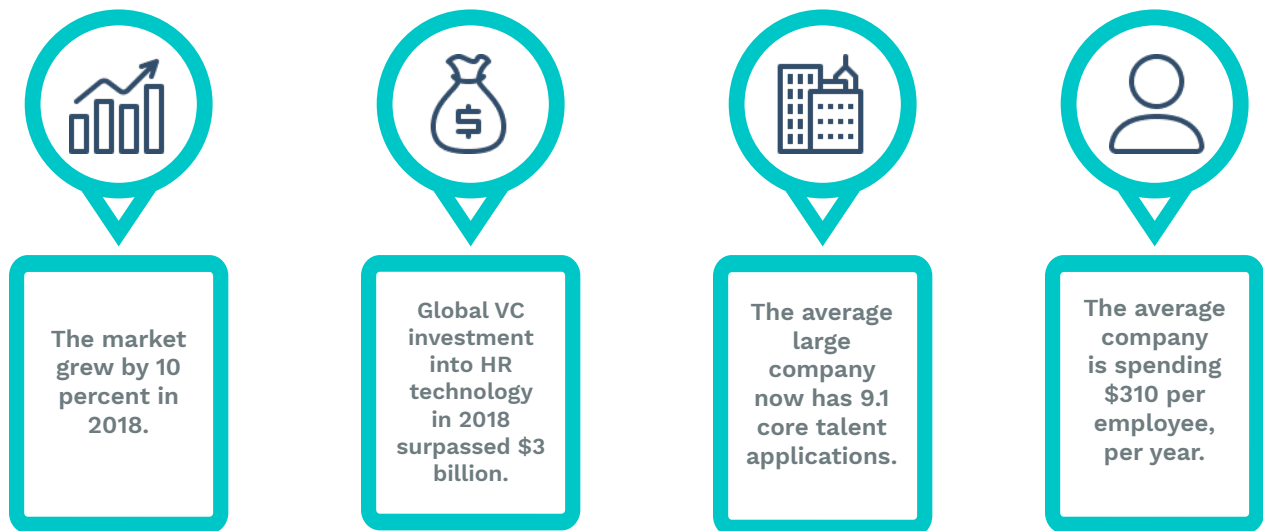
$

The market grew by 10 percent in 2018.

Global VC investment into HR technology in 2018 surpassed $3 billion.

The average large company now has 9.1 core talent applications.

The average company is spending $310 per employee, per year.